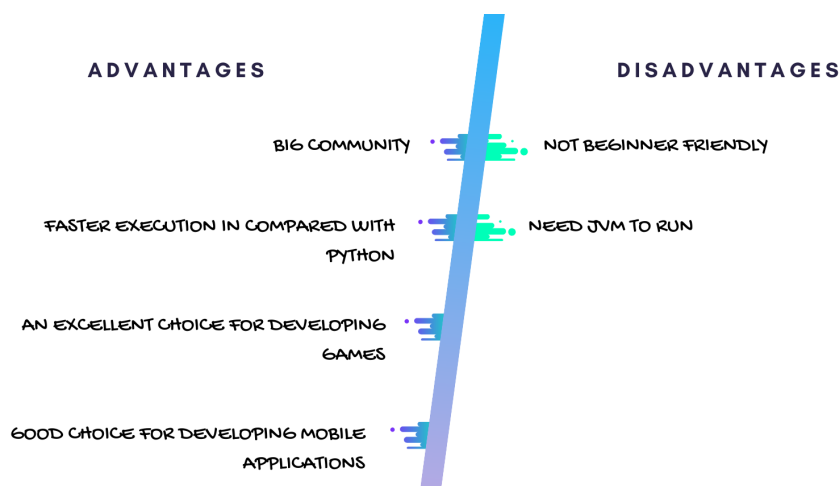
ADVANTAGES

DISADVANTAGES

BIG COMMUNITY

NOT BEGINNER FRIENDLY

FASTER EXECUTION IN COMPARED WITH PYTHON

NEED JVM TO RUN

AN EXCELLENT CHOICE FOR DEVELOPING GAMES

GOOD CHOICE FOR DEVELOPING MOBILE APPLICATIONS